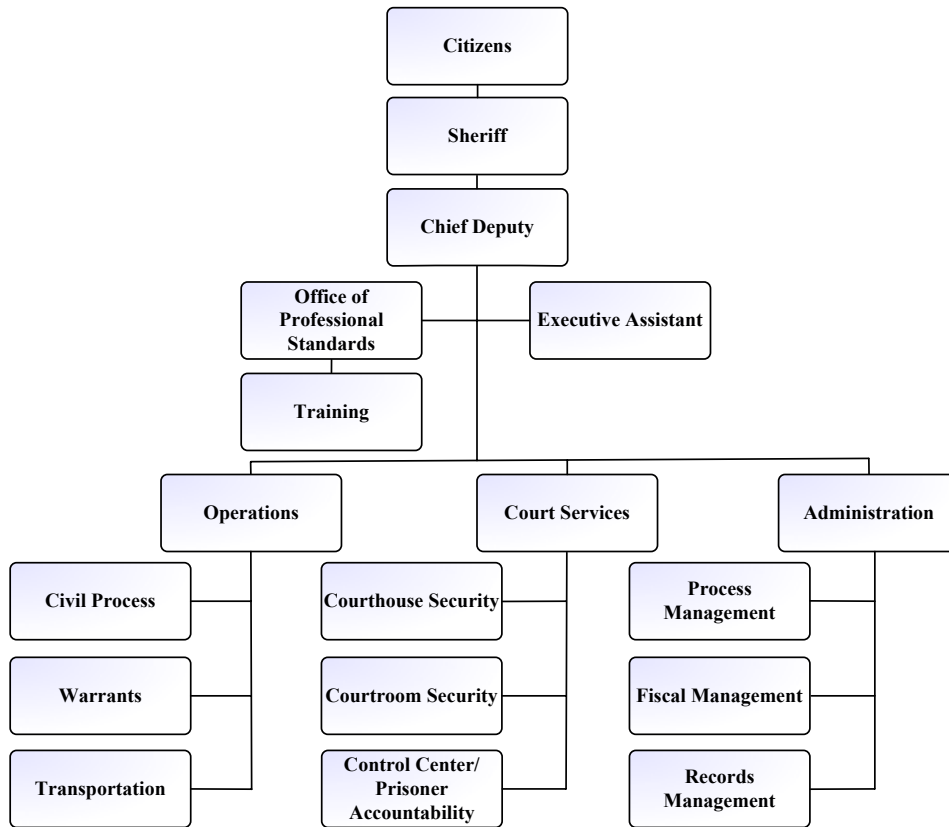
Citizens

Sheriff

Chief Deputy

Office of Professional Standards

Executive Assistant

Training

Operations

Court Services

Administration

Civil Process

Warrants

Transportation

Courthouse Security

Courtroom Security

Control Center/ Prisoner Accountability

Process Management

Fiscal Management

Records Management